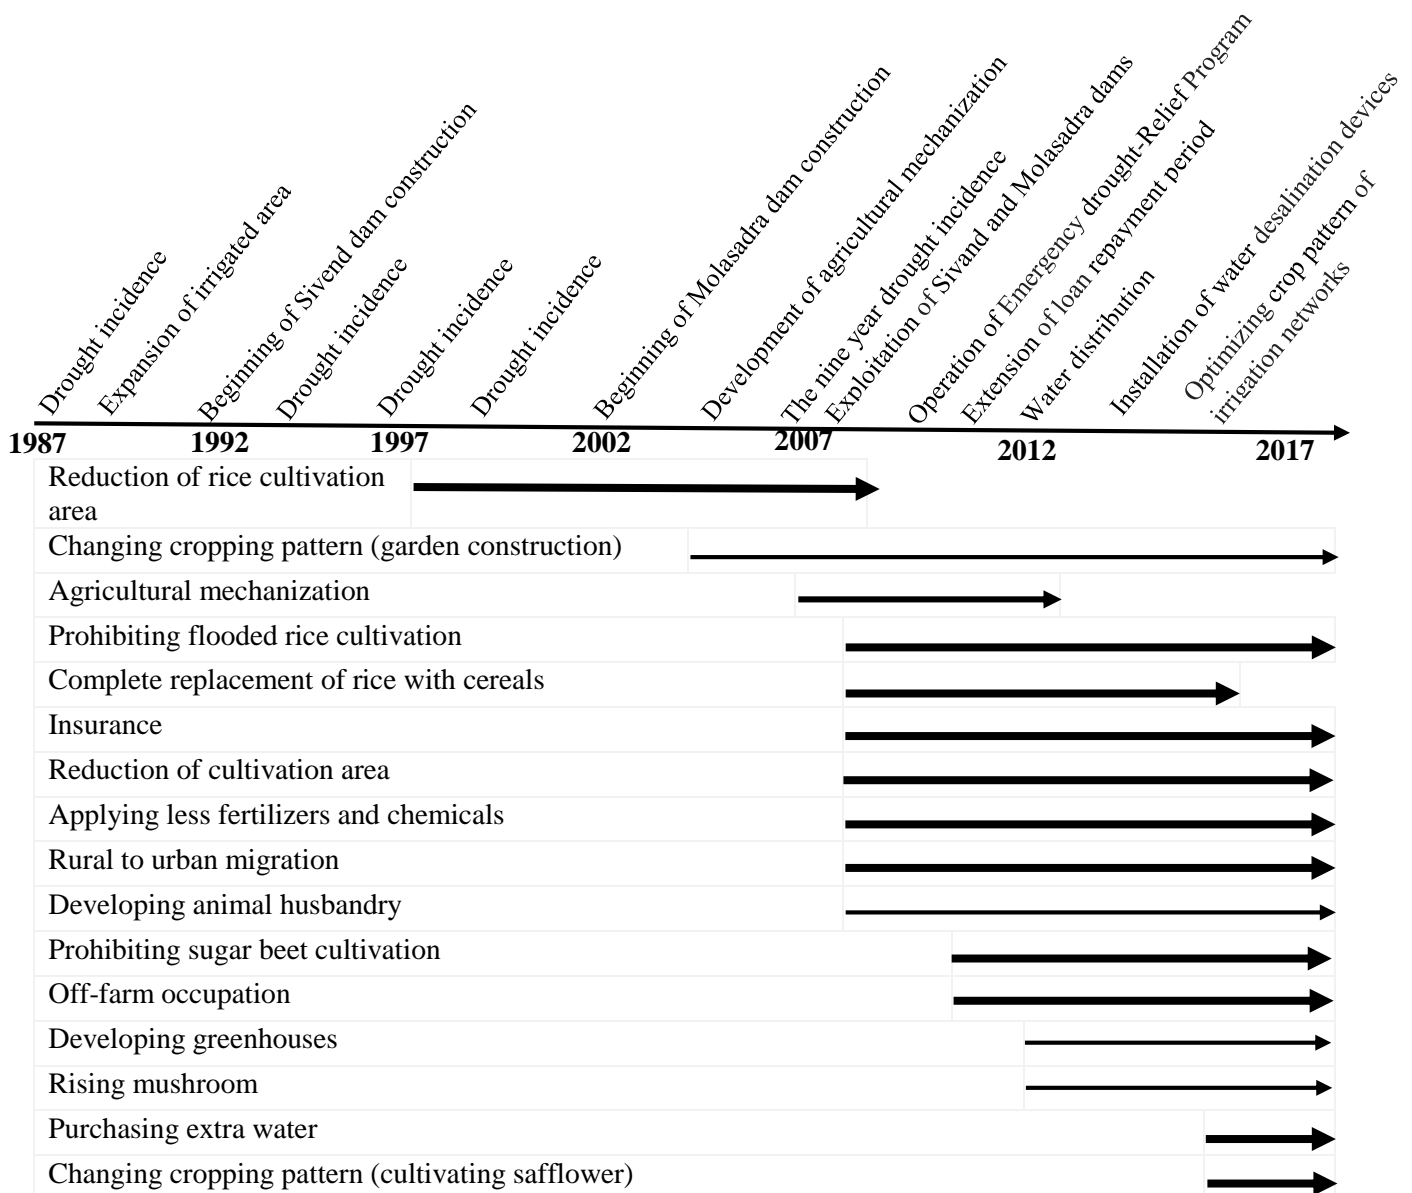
Drought incidence
Expansion of irrigated area
Beginning of Sivend dam construction
Drought incidence
Drought incidence
Drought incidence
Beginning of Molasadra dam construction
Development of agricultural mechanization
The nine year drought incidence
Exploitation of Sivand and Molasadra dams
Operation of Emergency drought-Relief Program
Extension of loan repayment period
Water distribution
Installation of water desalination devices
Optimizing crop pattern of irrigation networks

1987 1992 1997 2002 2007 2012 2017

Reduction of rice cultivation area
Changing cropping pattern (garden construction)
Agricultural mechanization
Prohibiting flooded rice cultivation
Complete replacement of rice with cereals
Insurance
Reduction of cultivation area
Applying less fertilizers and chemicals
Rural to urban migration
Developing animal husbandry
Prohibiting sugar beet cultivation
Off-farm occupation
Developing greenhouses
Rising mushroom
Purchasing extra water
Changing cropping pattern (cultivating safflower)